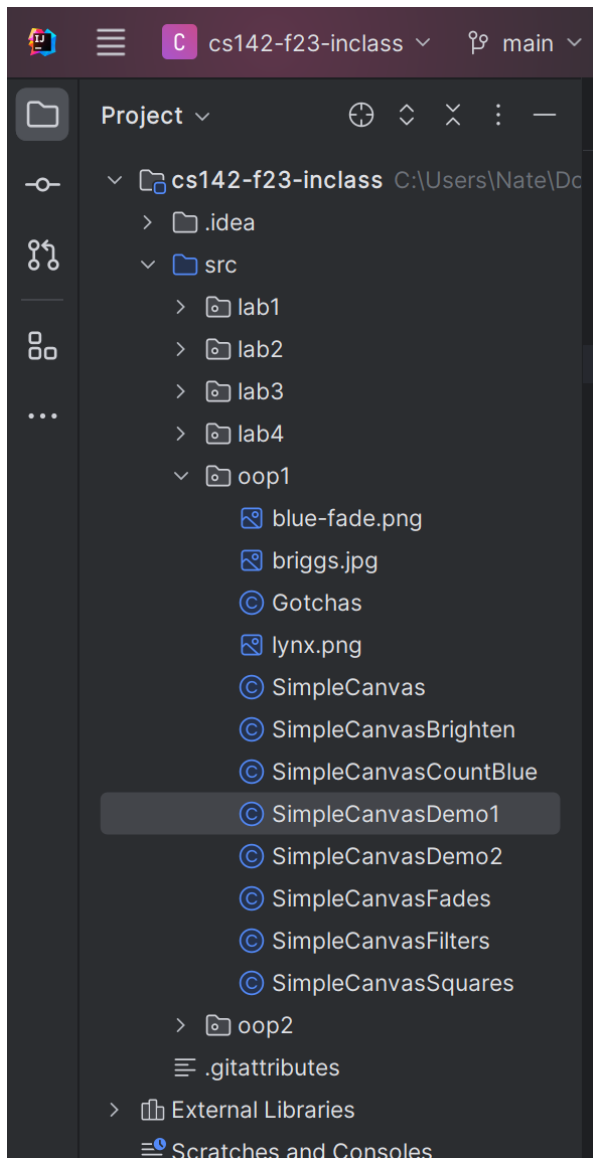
C cs142-f23-inclass main

Project

cs142-f23-inclass C:\Users\Nate\Do
.idea
src
lab1
lab2
lab3
lab4
oop1
blue-fade.png
briggs.jpg
Gotchas
lynx.png
SimpleCanvas
SimpleCanvasBrighten
SimpleCanvasCountBlue
SimpleCanvasDemo1
SimpleCanvasDemo2
SimpleCanvasFades
SimpleCanvasFilters
SimpleCanvasSquares
oop2
.gitattributes
External Libraries
Scratches and Consoles